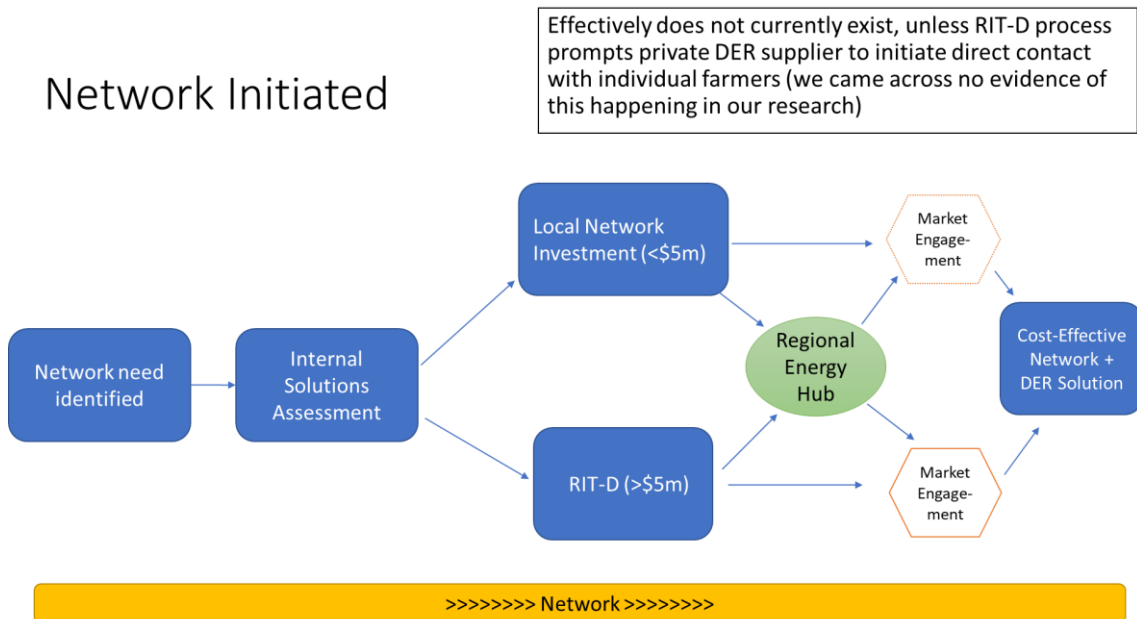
Network Initiated

Effectively does not currently exist, unless RIT-D process prompts private DER supplier to initiate direct contact with individual farmers (we came across no evidence of this happening in our research)

Network need identified

Internal Solutions Assessment

Local Network Investment (<\$5m)

RIT-D (>\$5m)

Regional Energy Hub

Market Engagement

Market Engagement

Cost-Effective Network + DER Solution

>>>>>>>> Network >>>>>>>>